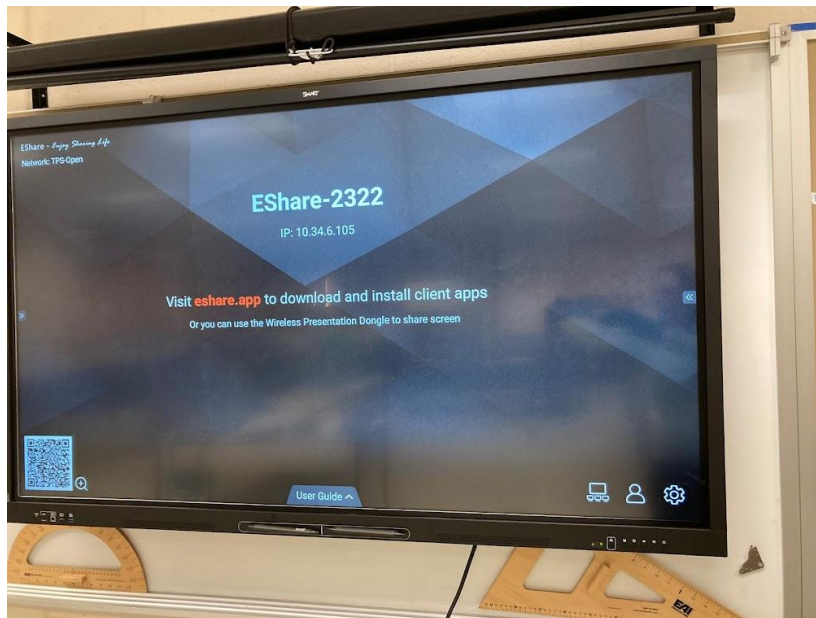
SMART

EShare - Enjoy Sharing Life
Network: TPS-Open

EShare-2322

IP: 10.34.6.105

Visit eshare.app to download and install client apps

Or you can use the Wireless Presentation Dongle to share screen

User Guide